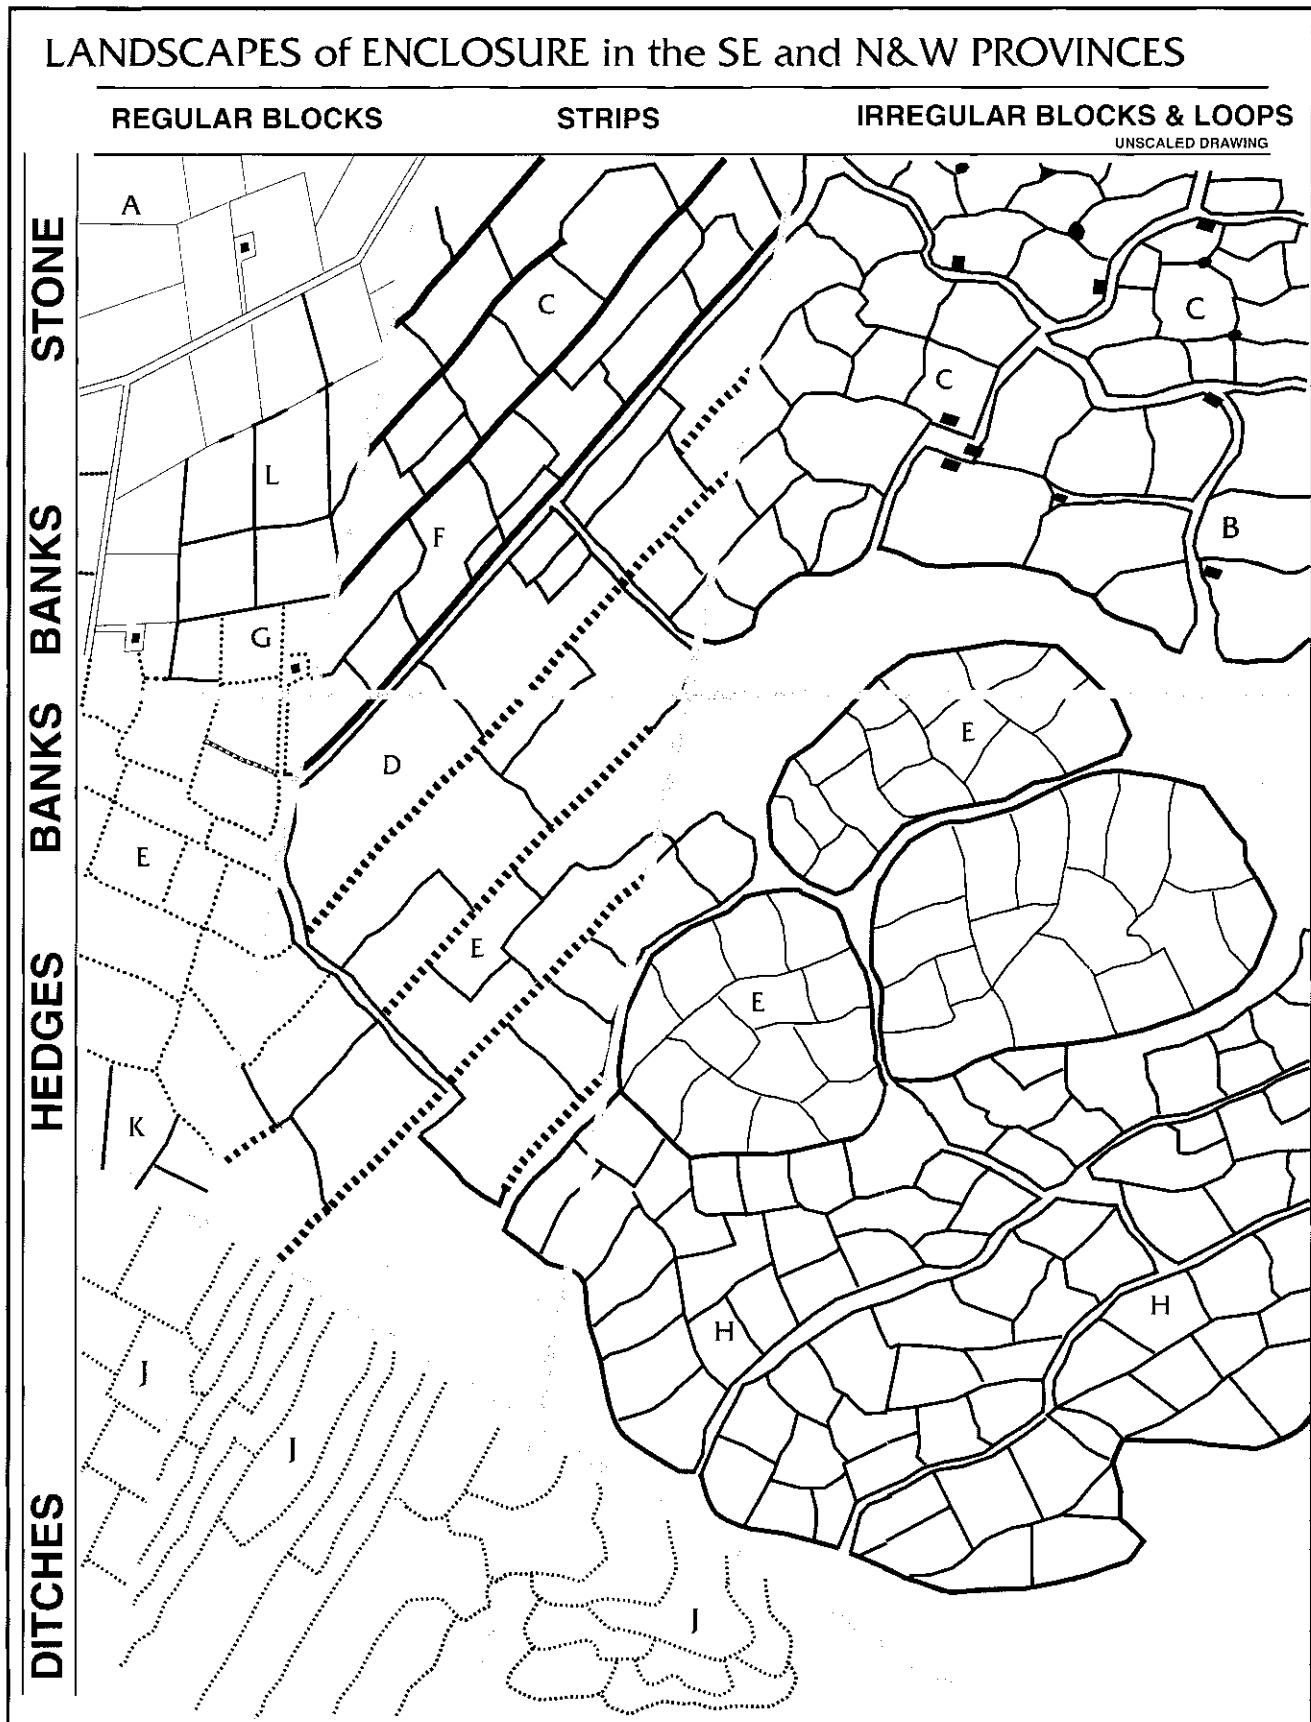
LANDSCAPES of ENCLOSURE in the SE and N&W PROVINCES

REGULAR BLOCKS

STRIPS

IRREGULAR BLOCKS & LOOPS

UNSCALED DRAWING

STONE

BANKS

BANKS

HEDGES

DITCHES

A

C

C

C

L

F

B

G

D

E

E

E

E

K

H

H

J

J

J